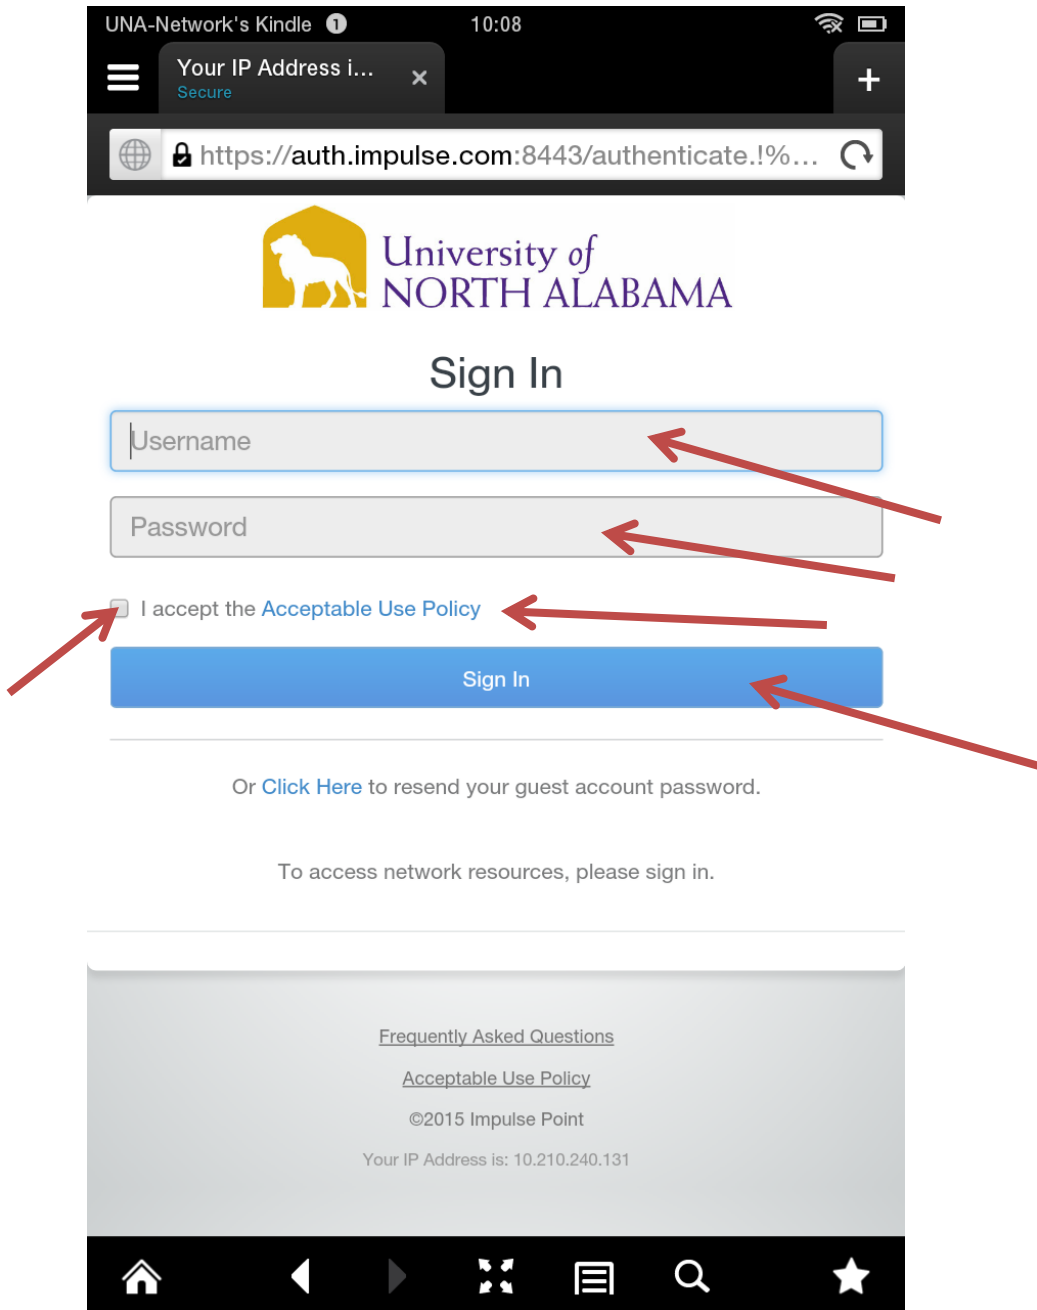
UNA-Network's Kindle 1 10:08

Your IP Address i...
Secure

https://auth.impulse.com:8443/authenticate.!%...

University of
NORTH ALABAMA

Sign In

Username

Password

I accept the Acceptable Use Policy

Sign In

Or Click Here to resend your guest account password.

To access network resources, please sign in.

Frequently Asked Questions

Acceptable Use Policy

©2015 Impulse Point

Your IP Address is: 10.210.240.131